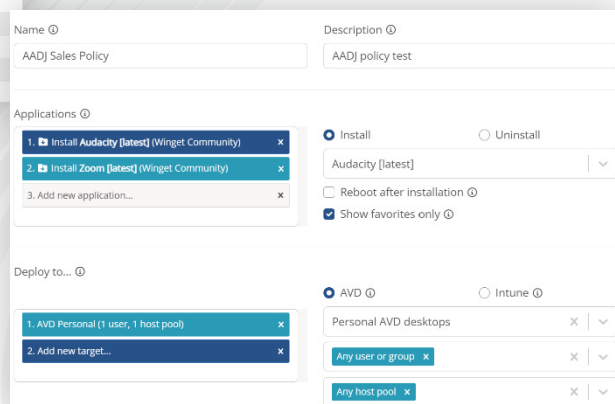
Name ⓘ

AADJ Sales Policy

Description ⓘ

AADJ policy test

Applications ⓘ

1. Install Audacity [latest] (Winget Community) ×

2. Install Zoom [latest] (Winget Community) ×

3. Add new application... ×

Install

Uninstall

Audacity [latest]

Reboot after installation ⓘ

Show favorites only ⓘ

Deploy to... ⓘ

1. AVD Personal (1 user, 1 host pool) ×

2. Add new target... ×

AVD ⓘ

Intune ⓘ

Personal AVD desktops ×

Any user or group × ×

Any host pool × ×